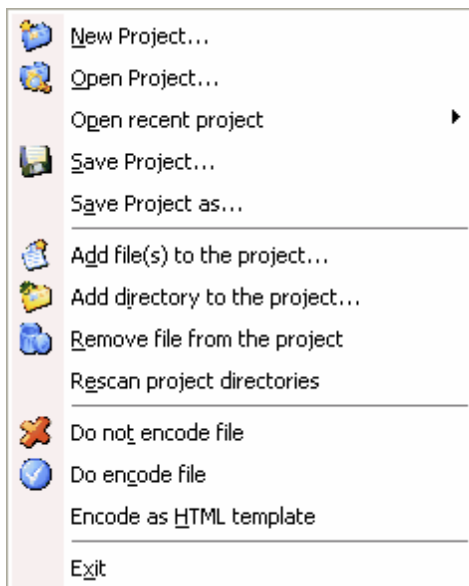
New Project...
Open Project...
Open recent project
Save Project...
Save Project as...
Add file(s) to the project...
Add directory to the project...
Remove file from the project
Rescan project directories
Do not encode file
Do encode file
Encode as HTML template
Exit